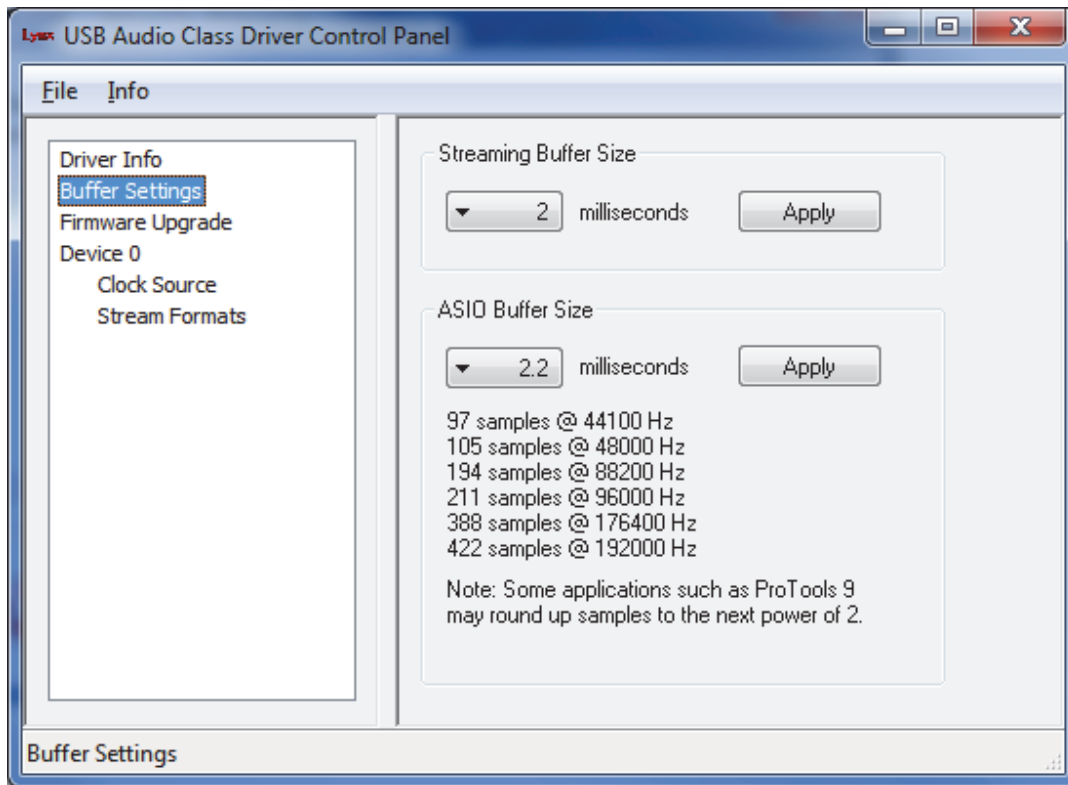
Lynx USB Audio Class Driver Control Panel

File Info

Driver Info
Buffer Settings
Firmware Upgrade
Device 0
Clock Source
Stream Formats

Streaming Buffer Size

2 milliseconds Apply

ASIO Buffer Size

2.2 milliseconds Apply

97 samples @ 44100 Hz
105 samples @ 48000 Hz
194 samples @ 88200 Hz
211 samples @ 96000 Hz
388 samples @ 176400 Hz
422 samples @ 192000 Hz

Note: Some applications such as ProTools 9 may round up samples to the next power of 2.

Buffer Settings